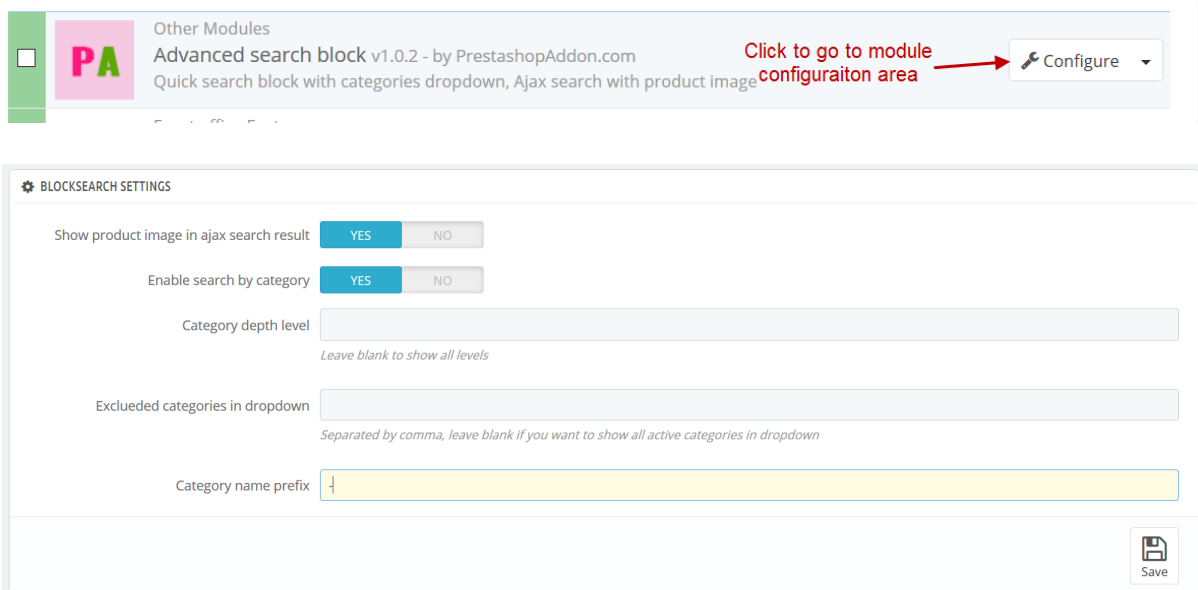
PA

Other Modules

Advanced search block v1.0.2 - by PrestashopAddon.com

Quick search block with categories dropdown, Ajax search with product image

Click to go to module configuraiton area

Configure

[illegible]

BLOCKSEARCH SETTINGS

Show product image in ajax search result YES NO

Enable search by category YES NO

Category depth level

Leave blank to show all levels

Exclueded categories in dropdown

Separated by comma, leave blank if you want to show all active categories in dropdown

Category name prefix -

Save